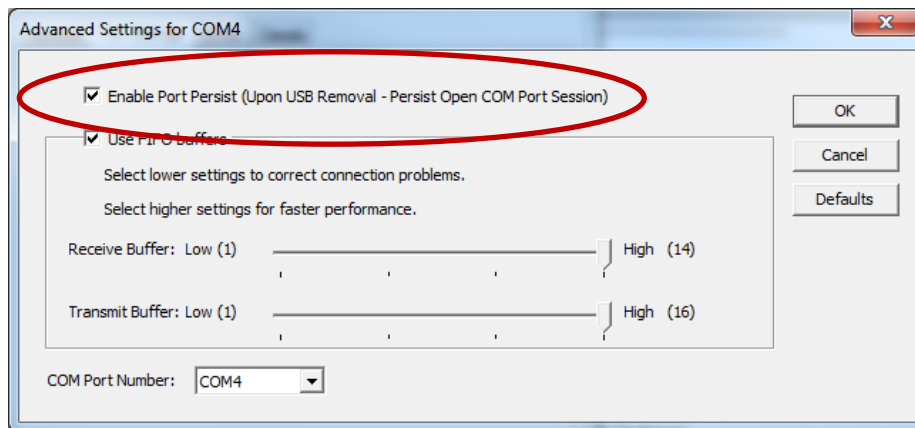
Advanced Settings for COM4

Enable Port Persist (Upon USB Removal - Persist Open COM Port Session)

Use FIFO buffers

Select lower settings to correct connection problems.

Select higher settings for faster performance.

Receive Buffer: Low (1) High (14)

Transmit Buffer: Low (1) High (16)

COM Port Number: COM4

OK

Cancel

Defaults